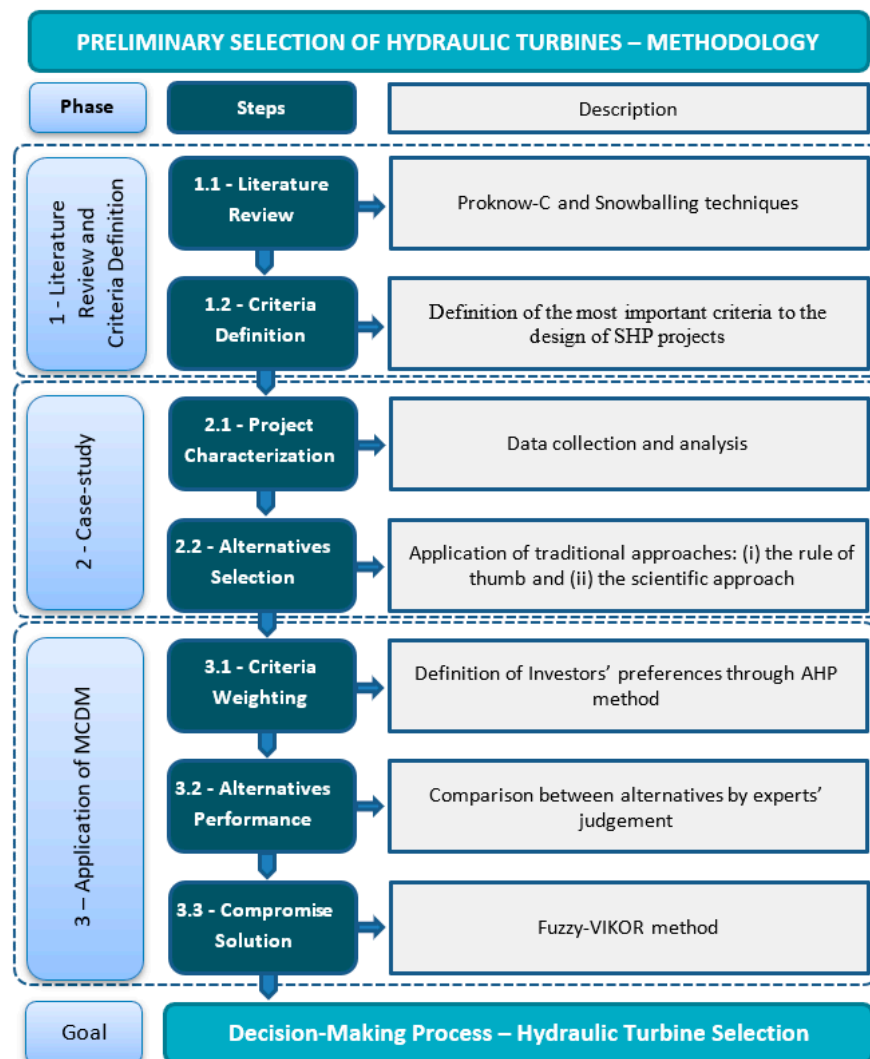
PRELIMINARY SELECTION OF HYDRAULIC TURBINES – METHODOLOGY

Phase

Steps

Description

1 - Literature Review and Criteria Definition

1.1 - Literature Review

Proknow-C and Snowballing techniques

1.2 - Criteria Definition

Definition of the most important criteria to the design of SHP projects

2 - Case-study

2.1 - Project Characterization

Data collection and analysis

2.2 - Alternatives Selection

Application of traditional approaches: (i) the rule of thumb and (ii) the scientific approach

3 – Application of MCDM

3.1 - Criteria Weighting

Definition of Investors' preferences through AHP method

3.2 - Alternatives Performance

Comparison between alternatives by experts' judgement

3.3 - Compromise Solution

Fuzzy-VIKOR method

Goal

Decision-Making Process – Hydraulic Turbine Selection